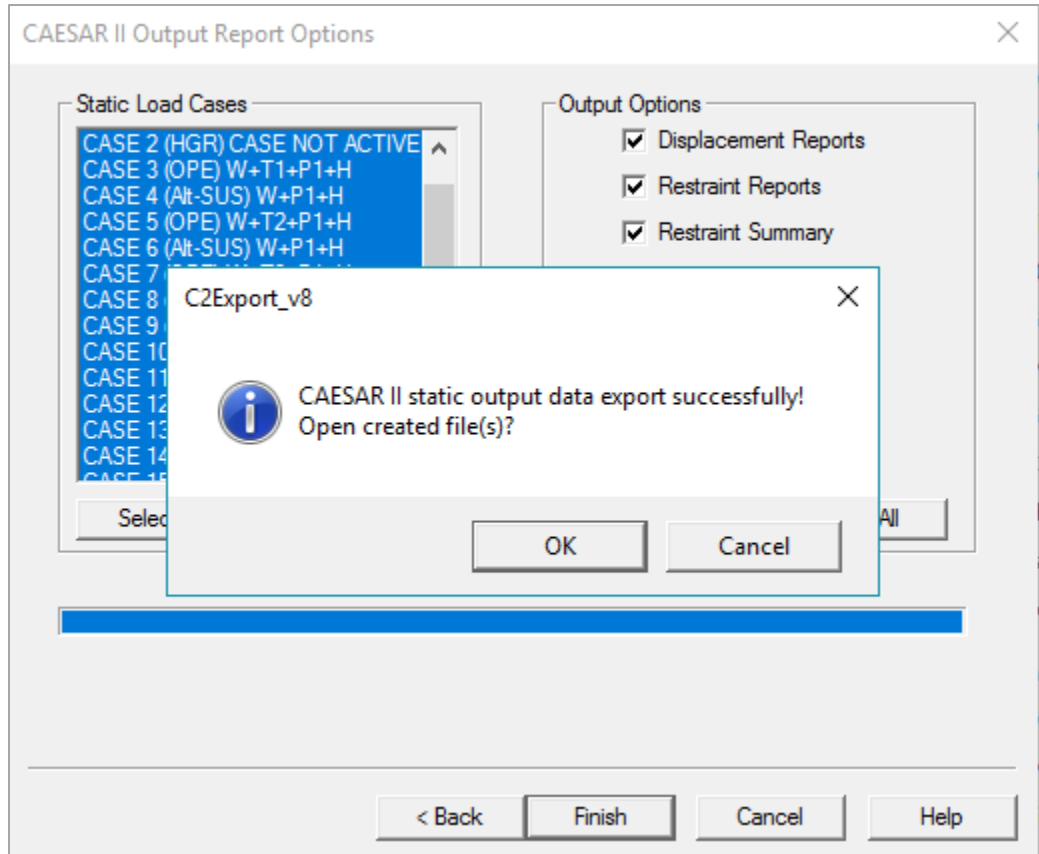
CAESAR II Output Report Options

×

Static Load Cases

CASE 2 (HGR) CASE NOT ACTIVE
CASE 3 (OPE) W+T1+P1+H
CASE 4 (Alt-SUS) W+P1+H
CASE 5 (OPE) W+T2+P1+H
CASE 6 (Alt-SUS) W+P1+H
CASE 7 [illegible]
CASE 8 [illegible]
CASE 9 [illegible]
CASE 10 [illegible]
CASE 11 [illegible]
CASE 12 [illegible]
CASE 13 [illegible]
CASE 14 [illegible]
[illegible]

Selec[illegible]

Output Options

☑ Displacement Reports
☑ Restraint Reports
☑ Restraint Summary

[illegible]All

C2Export_v8

×

CAESAR II static output data export successfully!
Open created file(s)?

OK

Cancel

< Back

Finish

Cancel

Help